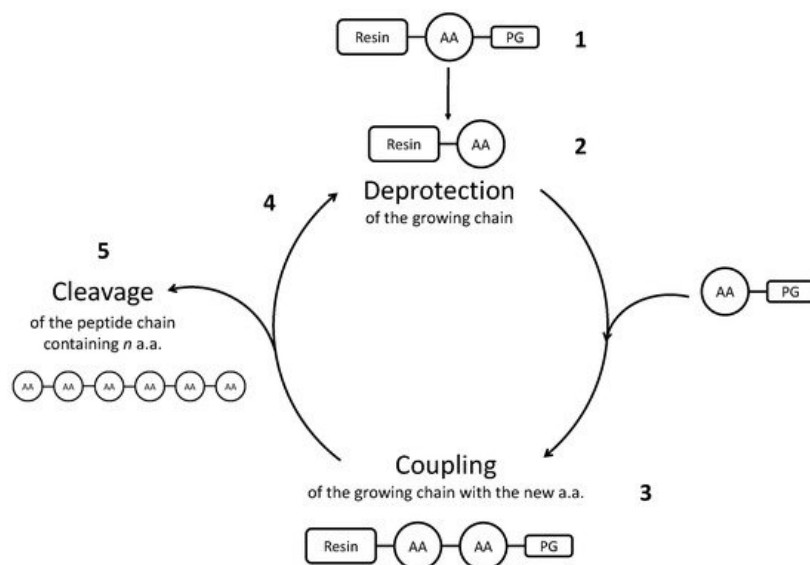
Resin AA PG 1

Resin AA 2

Deprotection
of the growing chain

4

5

Cleavage
of the peptide chain containing *n* a.a.

AA AA AA AA AA AA

AA PG

Coupling
of the growing chain with the new a.a.

3

Resin AA AA PG